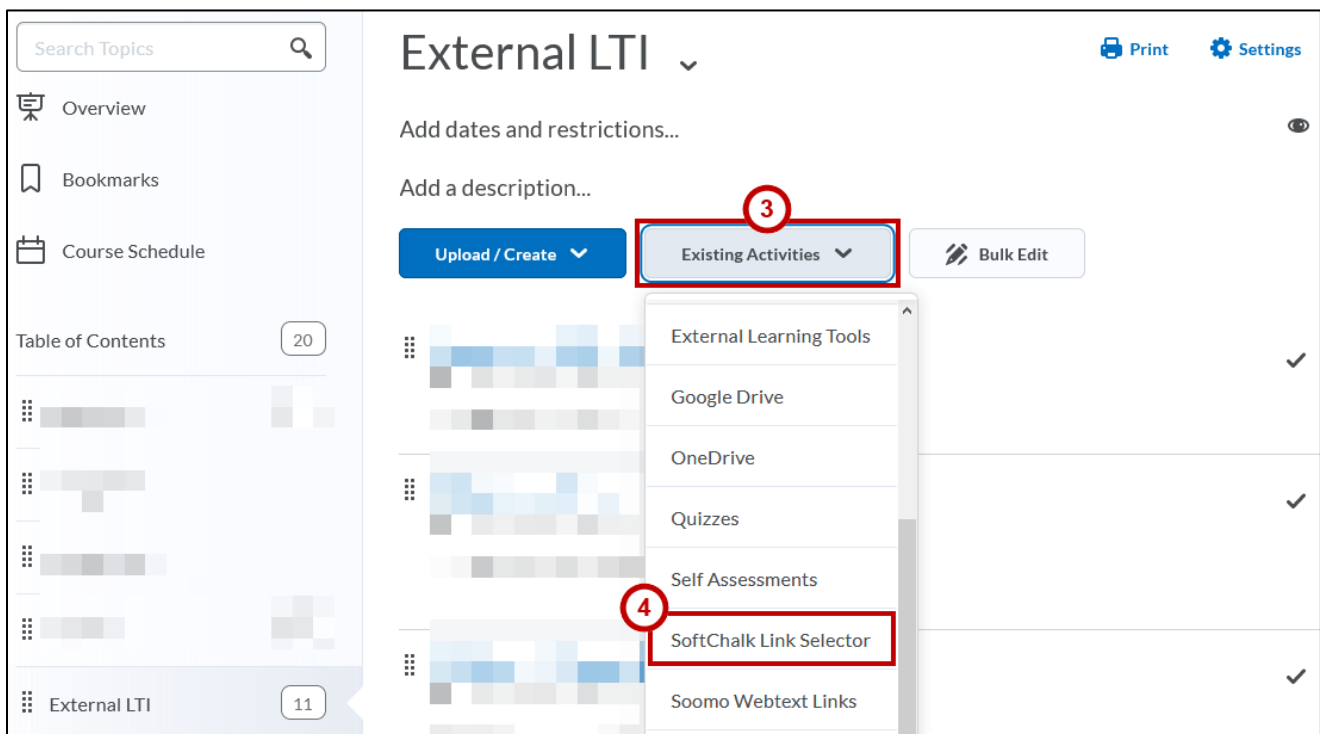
Search Topics

Overview

Bookmarks

Course Schedule

Table of Contents 20

External LTI 11

External LTI

Print Settings

Add dates and restrictions...

Add a description...

3

Upload / Create

Existing Activities

Bulk Edit

External Learning Tools

Google Drive

OneDrive

Quizzes

Self Assessments

4

SoftChalk Link Selector

Soomo Webtext Links